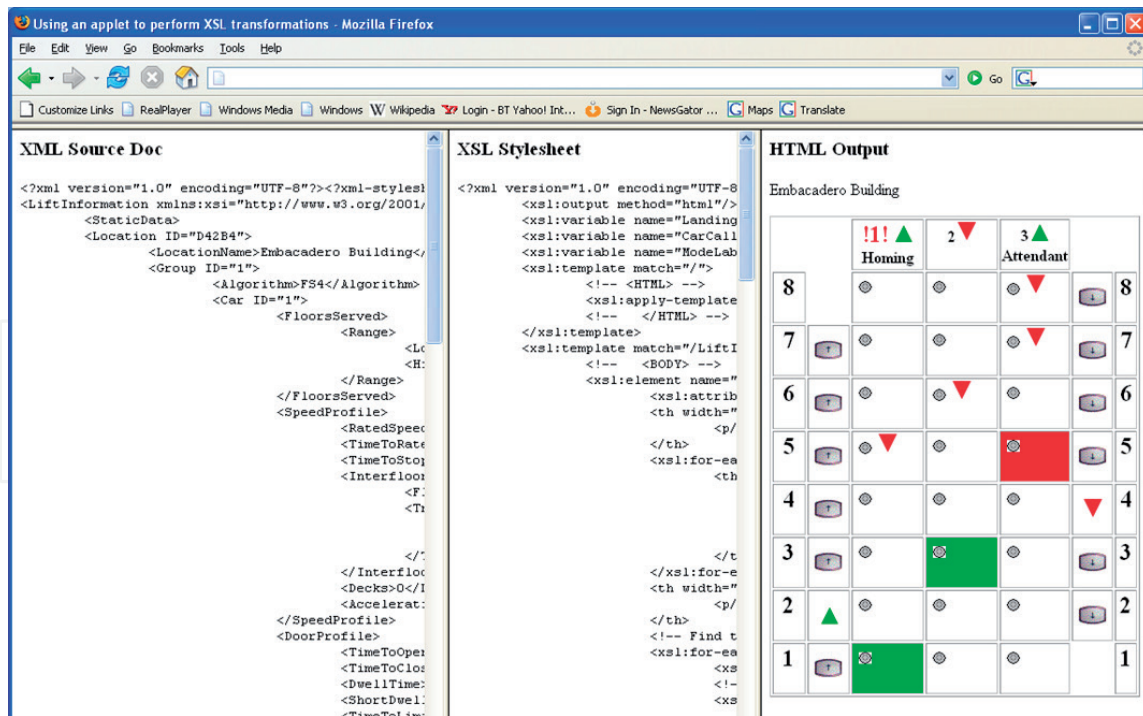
Using an applet to perform XSL transformations - Mozilla Firefox

File Edit View Go Bookmarks Tools Help

Go

Customize Links RealPlayer Windows Media Windows Wikipedia Login - BT Yahoo! Int... Sign In - NewsGator ... Maps Translate

XML Source Doc

<?xml version="1.0" encoding="UTF-8"?><?xml-styles
<LiftInformation xmlns:xsi="http://www.w3.org/2001/
<StaticData>
<Location ID="D42B4">
<LocationName>Embacadero Building</
<Group ID="1">
<Algorithm>FS4</Algorithm>
<Car ID="1">
<FloorsServed>
<Range>
<Lo
<H:
</Range>
</FloorsServed>
<SpeedProfile>
<RatedSpeed
<TimeToRate
<TimeToStop
<Interfloor
<F:
<Tr
</
</Interfloo
<Decks>0</I
<Accelerat:
</SpeedProfile>
<DoorProfile>
<TimeToOper
<TimeToClos
<DwellTime>
<ShortDwel:
<TimeToLi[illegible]

XSL Stylesheet

<?xml version="1.0" encoding="UTF-8
<xsl:output method="html"/>
<xsl:variable name="Landing
<xsl:variable name="CarCall
<xsl:variable name="ModeLab
<xsl:template match="/">
<!-- <HTML> -->
<xsl:apply-template
<!-- </HTML> -->
</xsl:template>
<xsl:template match="/LiftI
<!-- <BODY> -->
<xsl:element name="
<xsl:attrib
<th width="
<p/
</th>
<xsl:for-ea
<th
</t
</xsl:for-e
<th width="
<p/
</th>
<!-- Find t
<xsl:for-ea
<xs
<!-
<xs

HTML Output

Embacadero Building

| | | !1! Homing | 2 | 3 Attendant | | |
|---|---|---|---|---|---|---|
| 8 | | | | | | 8 |
| 7 | | | | | | 7 |
| 6 | | | | | | 6 |
| 5 | | | | | | 5 |
| 4 | | | | | | 4 |
| 3 | | | | | | 3 |
| 2 | | | | | | 2 |
| 1 | | | | | | 1 |